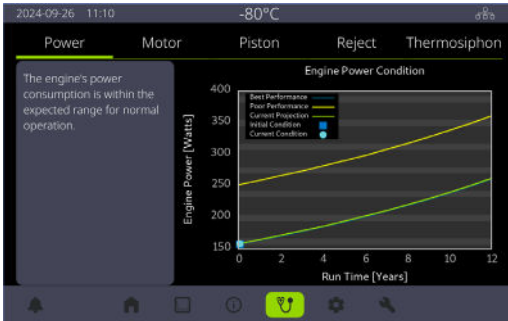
2024-09-26 11:10

-80°C

Power Motor Piston Reject Thermosiphon

The engine's power consumption is within the expected range for normal operation.

Engine Power Condition

Best Performance
Poor Performance
Current Projection
Initial Condition
Current Condition

Engine Power [Watts]

400
350
300
250
200
150

0 2 4 6 8 10 12

Run Time [Years]